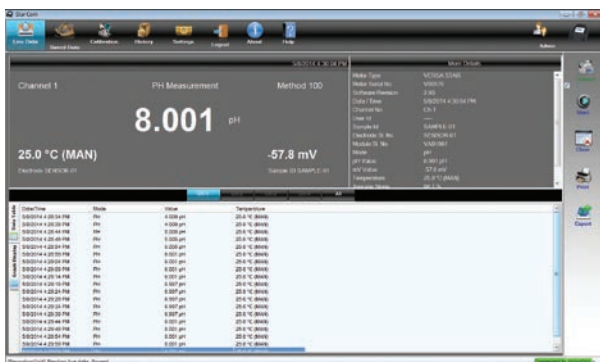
StarCom

Live Data
Saved Data
Calibration
History
Settings
Logout
About
Help
Admin

5/8/2014 4:30:34 PM

Channel 1
PH Measurement
Method 100

8.001 pH

25.0 °C (MAN)
-57.8 mV

Electrode: SENSOR-01
Sample ID SAMPLE 01

Meter Details

Meter Type: VERSA STAR
Meter Serial No: V00570
Software Version: 2.60
Date / Time: 5/8/2014 4:30:34 PM
Channel No: Ch 1
User Id: ----
Sample Id: SAMPLE 01
Electrode Sl. No: SENSOR-01
Module Sl. No: VAR-987
Mode: pH
pH Value: 8.001 pH
mV Value: -57.8 mV
Temperature: 25.0 °C (MAN)
Slope: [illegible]

All

Data Table
Graph Display

| Date/Time | Mode | Value | Temperature |
|---|---|---|---|
| 5/8/2014 4:20:34 PM | PH | 8.009 pH | 25.0 °C (MAN) |
| 5/8/2014 4:20:39 PM | PH | 8.006 pH | 25.0 °C (MAN) |
| 5/8/2014 4:20:44 PM | PH | 8.006 pH | 25.0 °C (MAN) |
| 5/8/2014 4:20:49 PM | PH | 8.005 pH | 25.0 °C (MAN) |
| 5/8/2014 4:20:54 PM | PH | 8.004 pH | 25.0 °C (MAN) |
| 5/8/2014 4:20:59 PM | PH | 8.003 pH | 25.0 °C (MAN) |
| 5/8/2014 4:21:04 PM | PH | 8.001 pH | 25.0 °C (MAN) |
| 5/8/2014 4:21:09 PM | PH | 8.001 pH | 25.0 °C (MAN) |
| 5/8/2014 4:21:14 PM | PH | 8.001 pH | 25.0 °C (MAN) |
| 5/8/2014 4:21:19 PM | PH | 8.001 pH | 25.0 °C (MAN) |
| 5/8/2014 4:21:24 PM | PH | 8.007 pH | 25.0 °C (MAN) |
| 5/8/2014 4:21:29 PM | PH | 8.007 pH | 25.0 °C (MAN) |
| 5/8/2014 4:21:34 PM | PH | 8.007 pH | 25.0 °C (MAN) |
| 5/8/2014 4:21:39 PM | PH | 8.007 pH | 25.0 °C (MAN) |
| 5/8/2014 4:21:44 PM | PH | 8.007 pH | 25.0 °C (MAN) |
| 5/8/2014 4:21:49 PM | PH | 8.001 pH | 25.0 °C (MAN) |
| 5/8/2014 4:21:54 PM | PH | 8.001 pH | 25.0 °C (MAN) |
| 5/8/2014 4:21:59 PM | PH | 8.001 pH | 25.0 °C (MAN) |

Connect
Start
Clear
Print
Export

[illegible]